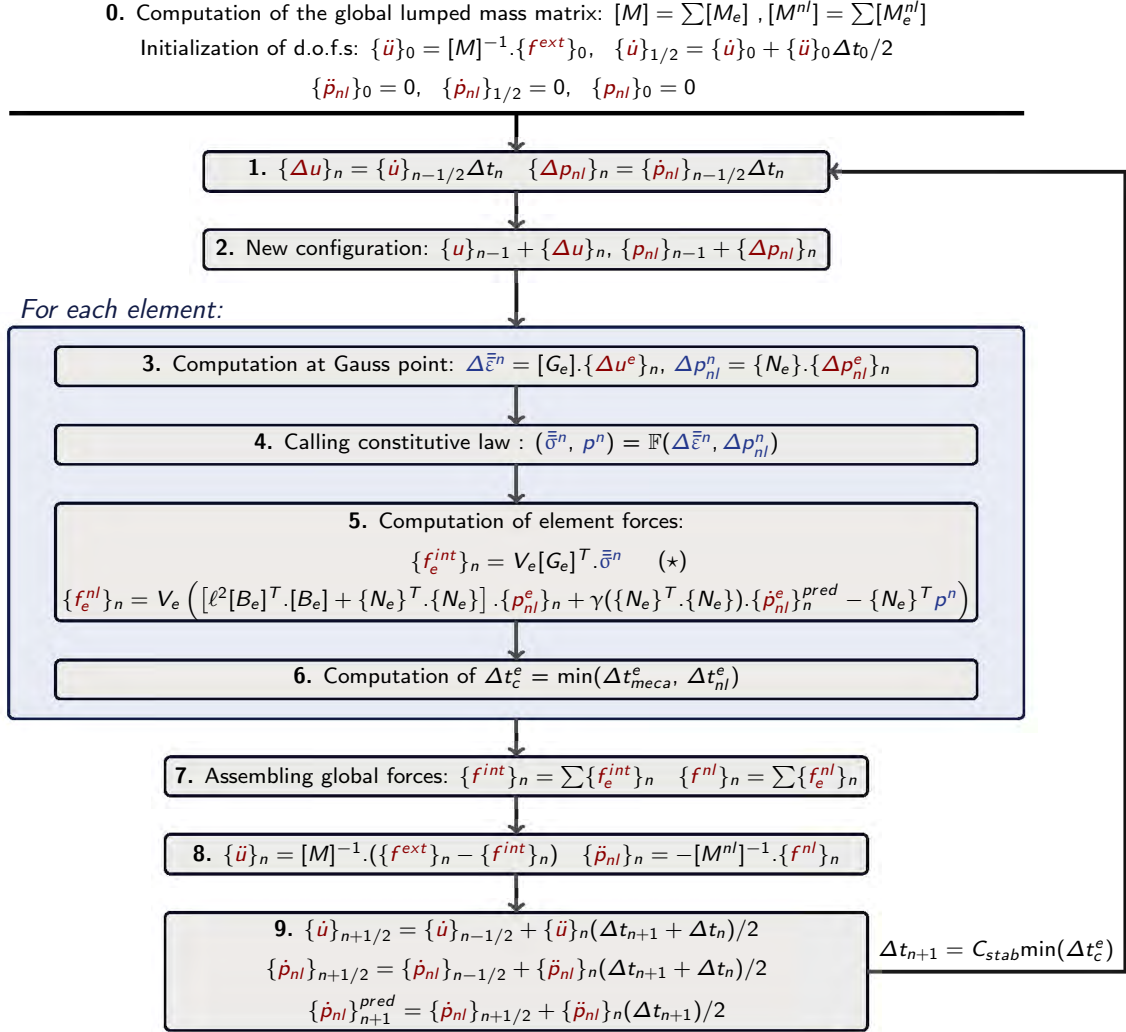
**0.** Computation of the global lumped mass matrix: $[M] = \sum[M_e]$ , $[M^{nl}] = \sum[M_e^{nl}]$

Initialization of d.o.f.s: $\{\ddot{u}\}_0 = [M]^{-1}.\{f^{ext}\}_0$, $\{\dot{u}\}_{1/2} = \{\dot{u}\}_0 + \{\ddot{u}\}_0 \Delta t_0/2$

$\{\ddot{p}_{nl}\}_0 = 0$, $\{\dot{p}_{nl}\}_{1/2} = 0$, $\{p_{nl}\}_0 = 0$

**1.** $\{\Delta u\}_n = \{\dot{u}\}_{n-1/2}\Delta t_n$ $\{\Delta p_{nl}\}_n = \{\dot{p}_{nl}\}_{n-1/2}\Delta t_n$

**2.** New configuration: $\{u\}_{n-1} + \{\Delta u\}_n$, $\{p_{nl}\}_{n-1} + \{\Delta p_{nl}\}_n$

For each element:

**3.** Computation at Gauss point: $\Delta\bar{\bar{\varepsilon}}^n = [G_e].\{\Delta u^e\}_n$, $\Delta p_{nl}^n = \{N_e\}.\{\Delta p_{nl}^e\}_n$

**4.** Calling constitutive law : $(\bar{\bar{\sigma}}^n, p^n) = \mathbb{F}(\Delta\bar{\bar{\varepsilon}}^n, \Delta p_{nl}^n)$

**5.** Computation of element forces:

$\{f_e^{int}\}_n = V_e[G_e]^T.\bar{\bar{\sigma}}^n$ $(\star)$

$\{f_e^{nl}\}_n = V_e\left(\left[\ell^2[B_e]^T.[B_e] + \{N_e\}^T.\{N_e\}\right].\{p_{nl}^e\}_n + \gamma(\{N_e\}^T.\{N_e\}).\{\dot{p}_{nl}^e\}_n^{pred} - \{N_e\}^T p^n\right)$

**6.** Computation of $\Delta t_c^e = \min(\Delta t_{meca}^e, \Delta t_{nl}^e)$

**7.** Assembling global forces: $\{f^{int}\}_n = \sum\{f_e^{int}\}_n$ $\{f^{nl}\}_n = \sum\{f_e^{nl}\}_n$

**8.** $\{\ddot{u}\}_n = [M]^{-1}.(\{f^{ext}\}_n - \{f^{int}\}_n)$ $\{\ddot{p}_{nl}\}_n = -[M^{nl}]^{-1}.\{f^{nl}\}_n$

**9.** $\{\dot{u}\}_{n+1/2} = \{\dot{u}\}_{n-1/2} + \{\ddot{u}\}_n(\Delta t_{n+1} + \Delta t_n)/2$

$\{\dot{p}_{nl}\}_{n+1/2} = \{\dot{p}_{nl}\}_{n-1/2} + \{\ddot{p}_{nl}\}_n(\Delta t_{n+1} + \Delta t_n)/2$

$\{\dot{p}_{nl}\}_{n+1}^{pred} = \{\dot{p}_{nl}\}_{n+1/2} + \{\ddot{p}_{nl}\}_n(\Delta t_{n+1})/2$

$\Delta t_{n+1} = C_{stab}\min(\Delta t_c^e)$